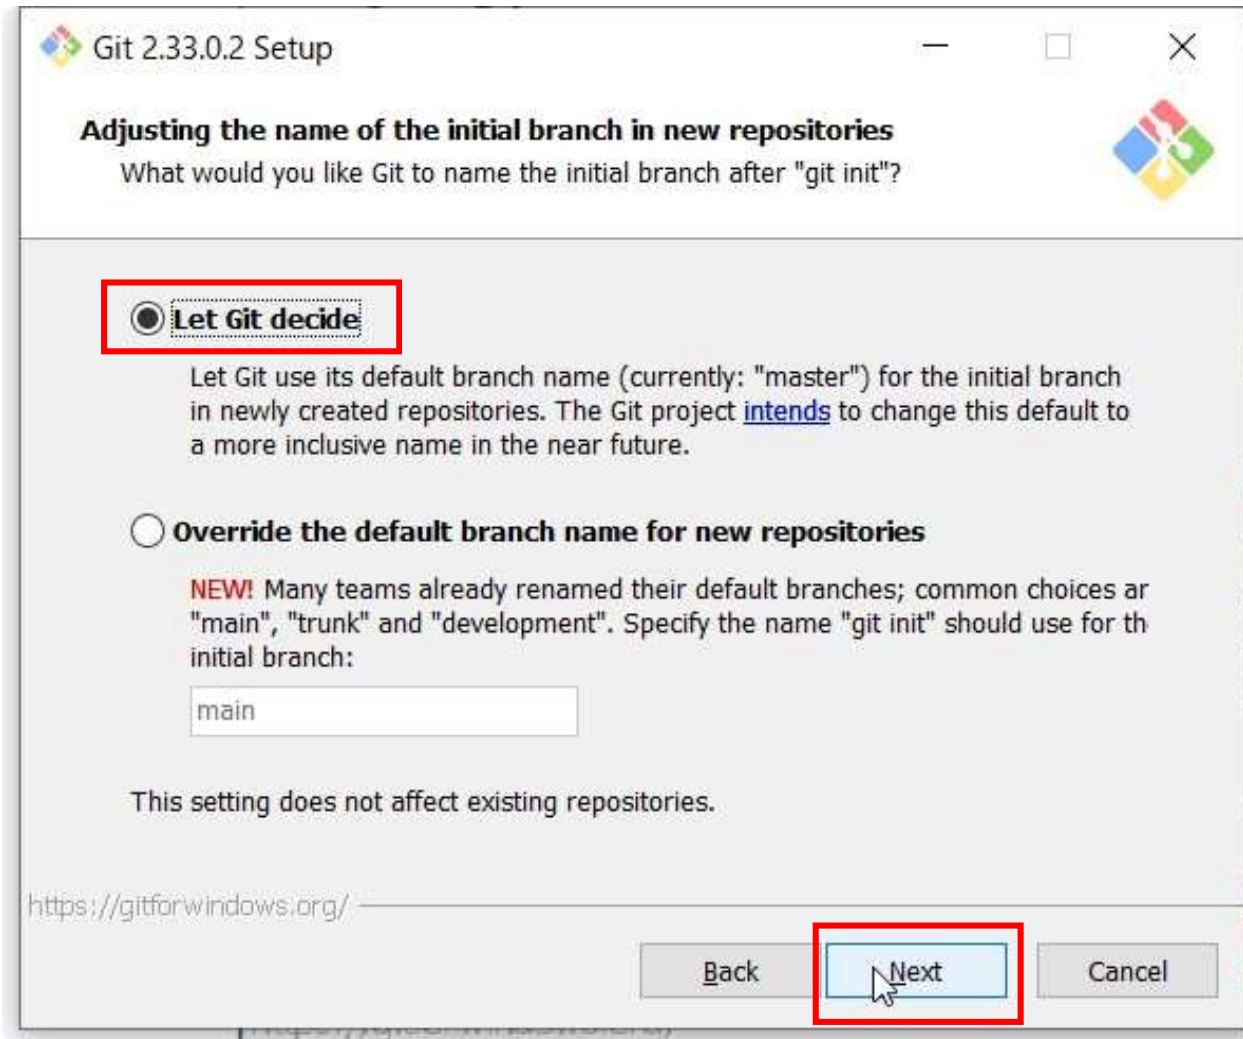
Git 2.33.0.2 Setup

Adjusting the name of the initial branch in new repositories
What would you like Git to name the initial branch after "git init"?

Let Git decide

Let Git use its default branch name (currently: "master") for the initial branch in newly created repositories. The Git project intends to change this default to a more inclusive name in the near future.

Override the default branch name for new repositories

NEW! Many teams already renamed their default branches; common choices ar "main", "trunk" and "development". Specify the name "git init" should use for th initial branch:

main

This setting does not affect existing repositories.

https://gitforwindows.org/

Back
Next
Cancel